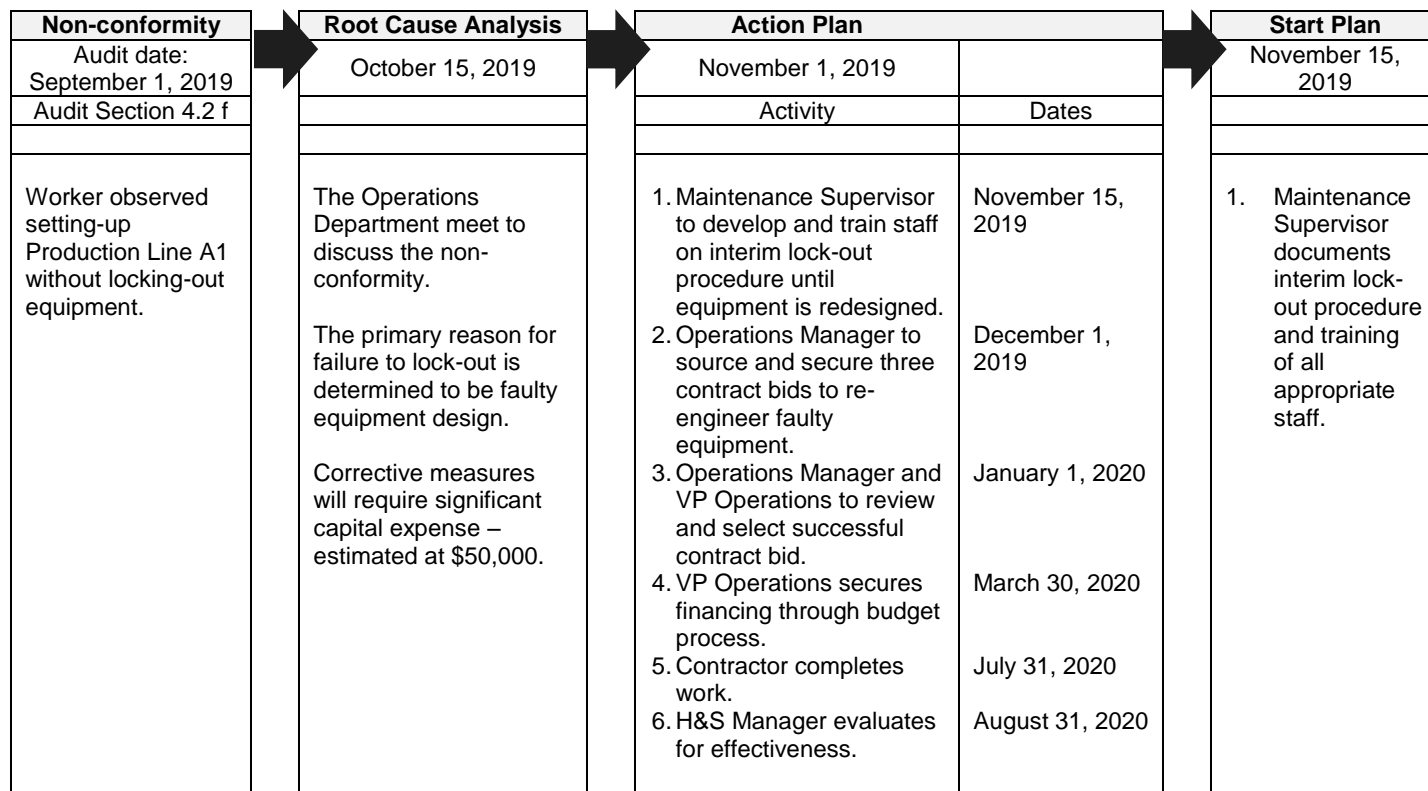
| Non-conformity | Root Cause Analysis | Action Plan | | Start Plan |
|---|---|---|---|---|
| Audit date: September 1, 2019 | October 15, 2019 | November 1, 2019 | | November 15, 2019 |
| Audit Section 4.2 f | | Activity | Dates | |
| Worker observed setting-up Production Line A1 without locking-out equipment. | The Operations Department meet to discuss the non-conformity. The primary reason for failure to lock-out is determined to be faulty equipment design. Corrective measures will require significant capital expense – estimated at $50,000. | 1. Maintenance Supervisor to develop and train staff on interim lock-out procedure until equipment is redesigned. | November 15, 2019 | 1. Maintenance Supervisor documents interim lock-out procedure and training of all appropriate staff. |
| | | 2. Operations Manager to source and secure three contract bids to re-engineer faulty equipment. | December 1, 2019 | |
| | | 3. Operations Manager and VP Operations to review and select successful contract bid. | January 1, 2020 | |
| | | 4. VP Operations secures financing through budget process. | March 30, 2020 | |
| | | 5. Contractor completes work. | July 31, 2020 | |
| | | 6. H&S Manager evaluates for effectiveness. | August 31, 2020 | |